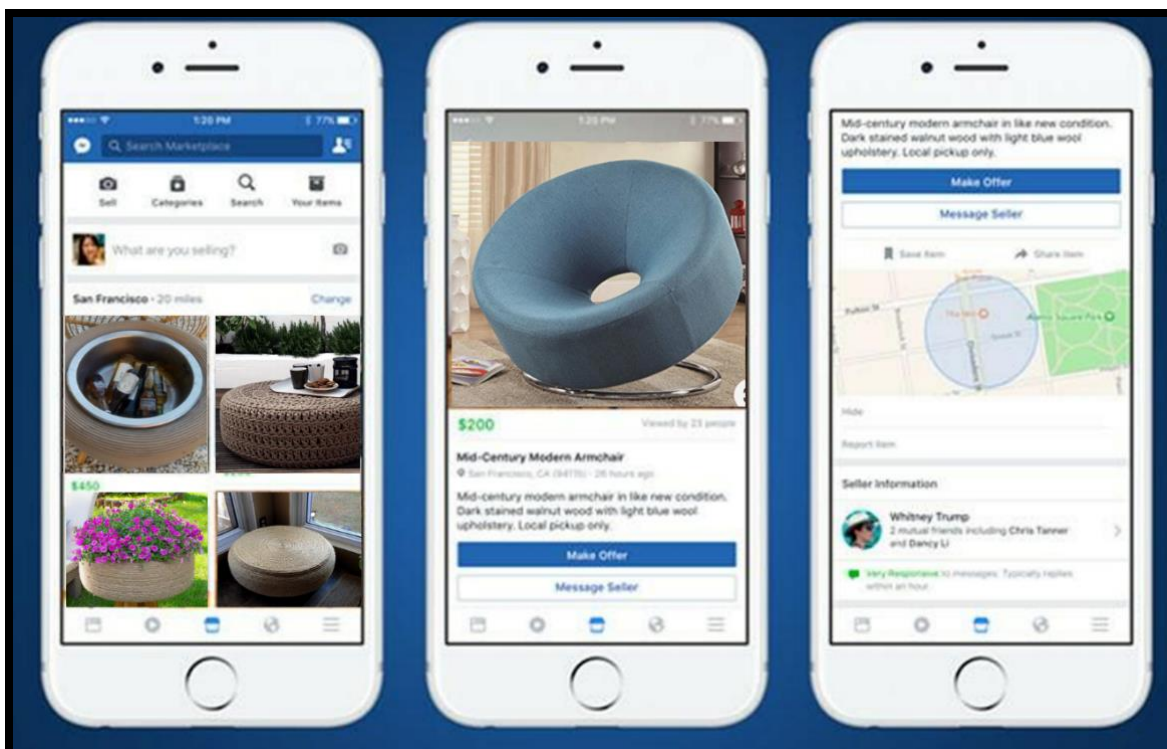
1:20 PM
77%
Search Marketplace
Sell
Categories
Search
Your Items
What are you selling?
San Francisco · 20 miles
Change
$450

1:20 PM
77%
$200
Viewed by 23 people
Mid-Century Modern Armchair
San Francisco, CA (94110) · 26 hours ago
Mid-century modern armchair in like new condition. Dark stained walnut wood with light blue wool upholstery. Local pickup only.
Make Offer
Message Seller

Mid-century modern armchair in like new condition. Dark stained walnut wood with light blue wool upholstery. Local pickup only.
Make Offer
Message Seller
Save Item
Share Item
Fulton St
Alamo Square Park
Hide
Report Item
Seller Information
Whitney Trump
2 mutual friends including Chris Tanner and Dancy Li
Very Responsive to messages. Typically replies within an hour.